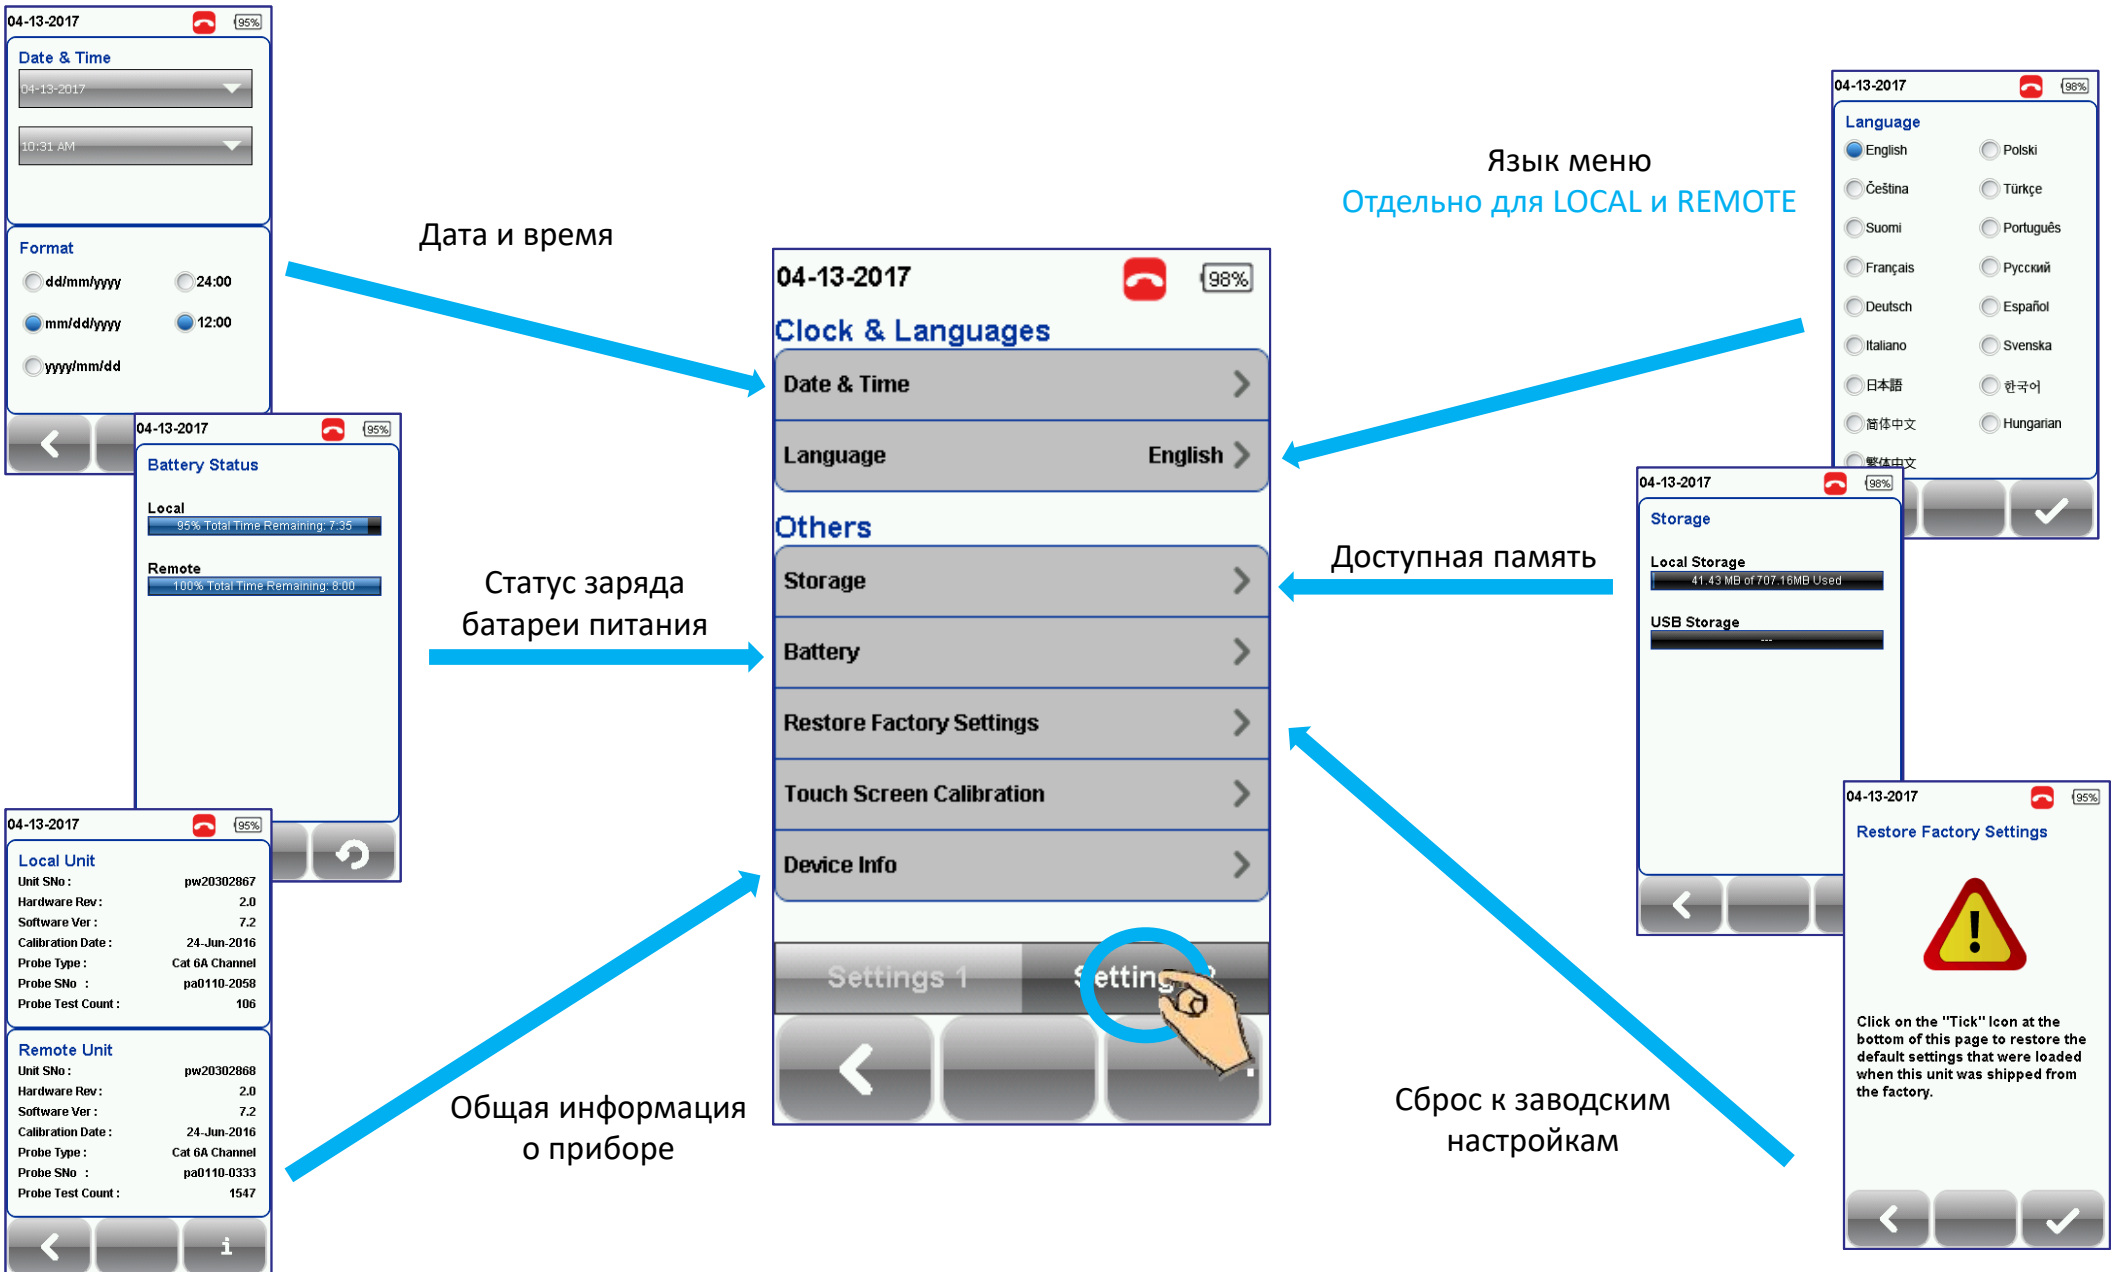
04-13-2017 95%
Date & Time
04-13-2017
10:31 AM
Format
dd/mm/yyyy
24:00
mm/dd/yyyy
12:00
yyyy/mm/dd

Дата и время

04-13-2017 98%
Clock & Languages
Date & Time
Language English
Others
Storage
Battery
Restore Factory Settings
Touch Screen Calibration
Device Info
Settings 1
Settings 2

Язык меню
Отдельно для LOCAL и REMOTE

04-13-2017 98%
Language
English
Polski
Čeština
Türkçe
Suomi
Português
Français
Русский
Deutsch
Español
Italiano
Svenska
日本語
한국어
簡体中文
Hungarian
繁体中文

04-13-2017 95%
Battery Status
Local
95% Total Time Remaining: 7:35
Remote
100% Total Time Remaining: 8:00

Статус заряда батареи питания

Доступная память

04-13-2017 98%
Storage
Local Storage
41.43 MB of 707.16MB Used
USB Storage
---

04-13-2017 95%
Local Unit
Unit SNo : pw20302867
Hardware Rev : 2.0
Software Ver : 7.2
Calibration Date : 24-Jun-2016
Probe Type : Cat 6A Channel
Probe SNo : pa0110-2058
Probe Test Count : 106
Remote Unit
Unit SNo : pw20302868
Hardware Rev : 2.0
Software Ver : 7.2
Calibration Date : 24-Jun-2016
Probe Type : Cat 6A Channel
Probe SNo : pa0110-0333
Probe Test Count : 1547

Общая информация о приборе

Сброс к заводским настройкам

04-13-2017 95%
Restore Factory Settings
Click on the "Tick" Icon at the bottom of this page to restore the default settings that were loaded when this unit was shipped from the factory.